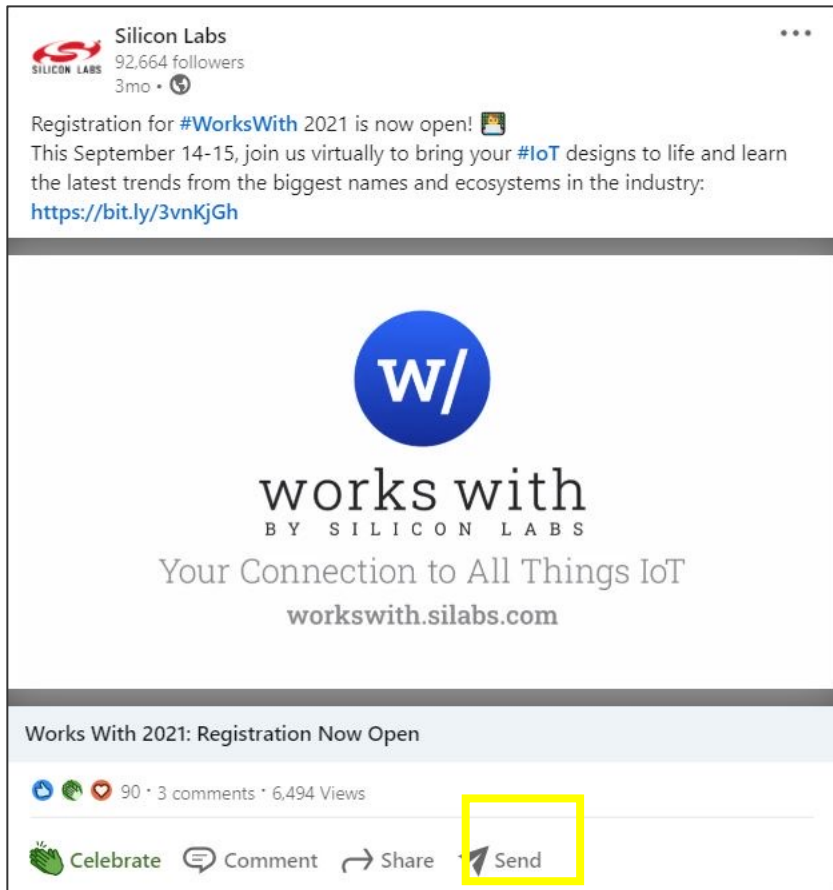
Silicon Labs
SILICON LABS
92,664 followers
3mo •

Registration for #WorksWith 2021 is now open!
This September 14-15, join us virtually to bring your #IoT designs to life and learn the latest trends from the biggest names and ecosystems in the industry: https://bit.ly/3vnKjGh

w/
works with
BY SILICON LABS
Your Connection to All Things IoT
workswith.silabs.com

Works With 2021: Registration Now Open

90 • 3 comments • 6,494 Views

Celebrate Comment Share Send